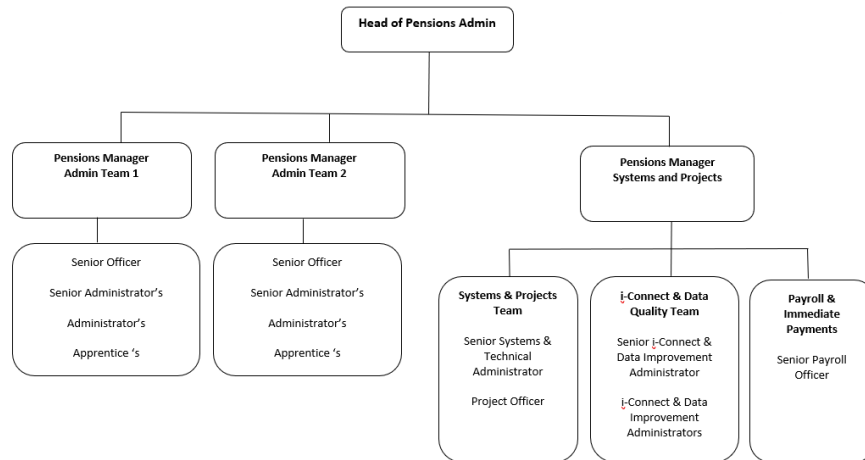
Head of Pensions Admin

Pensions Manager
Admin Team 1

Senior Officer

Senior Administrator's

Administrator's

Apprentice 's

Pensions Manager
Admin Team 2

Senior Officer

Senior Administrator's

Administrator's

Apprentice 's

Pensions Manager
Systems and Projects

Systems & Projects Team

Senior Systems & Technical Administrator

Project Officer

i-Connect & Data Quality Team

Senior i-Connect & Data Improvement Administrator

i-Connect & Data Improvement Administrators

Payroll & Immediate Payments

Senior Payroll Officer